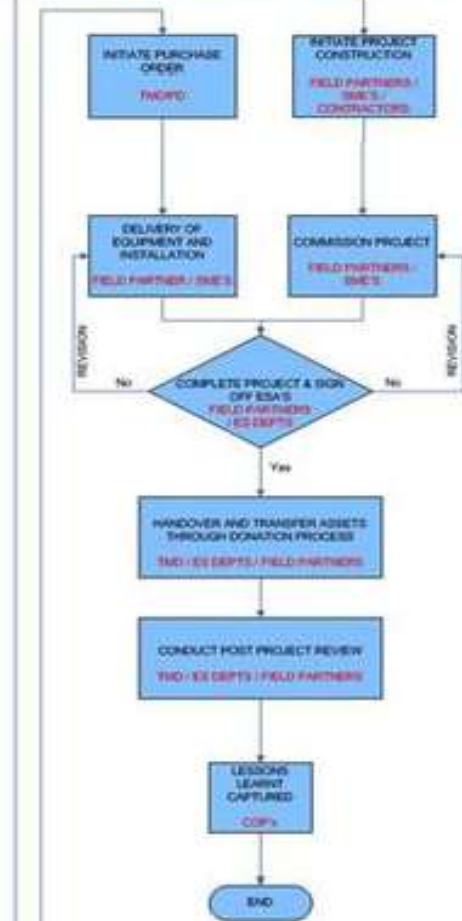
INITIATE PURCHASE ORDER

TMD/IPD

INITIATE PROJECT CONSTRUCTION

FIELD PARTNERS / SME'S / CONTRACTORS

DELIVERY OF EQUIPMENT AND INSTALLATION

FIELD PARTNER / SME'S

COMMISSION PROJECT

FIELD PARTNERS / SME'S

REVISION

REVISION

No

No

COMPLETE PROJECT & SIGN OFF ESA'S

FIELD PARTNERS / ED DEPTS

Yes

HANDOVER AND TRANSFER ASSETS THROUGH DONATION PROCESS

TMD / ED DEPTS / FIELD PARTNERS

CONDUCT POST PROJECT REVIEW

TMD / ED DEPTS / FIELD PARTNERS

LESSONS LEARNT CAPTURED

COP's

END